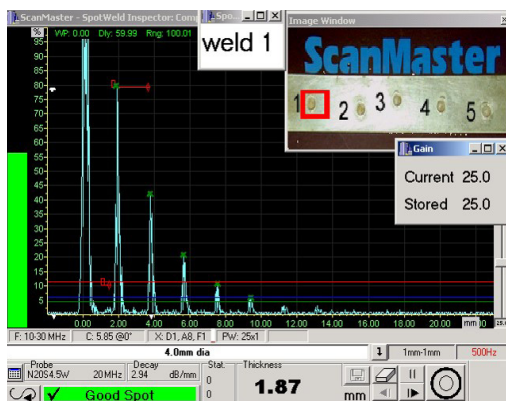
ScanMaster - SpotWeld Inspector: Con
Spo
weld 1
Image Window
ScanMaster
1 2 3 4 5
Gain
Current 25.0
Stored 25.0
%
WP: 0.00 Dly: 59.99 Rng: 100.01
95
90
85
80
75
70
65
60
55
50
45
40
35
30
25
20
15
10
5
0.00 2.00 4.00 6.00 8.00 10.00 12.00 14.00 16.00 18.00 20.00 mm
F: 10-30 MHz C: 5.85 @0° X: D1, A8, F1 PW: 25x1
4.0mm dia
1mm-1mm 500Hz
Probe
N20S4.5W 20MHz
Decay
2.94 dB/mm
Stat.
0
0
Thickness
1.87
mm
Good Spot